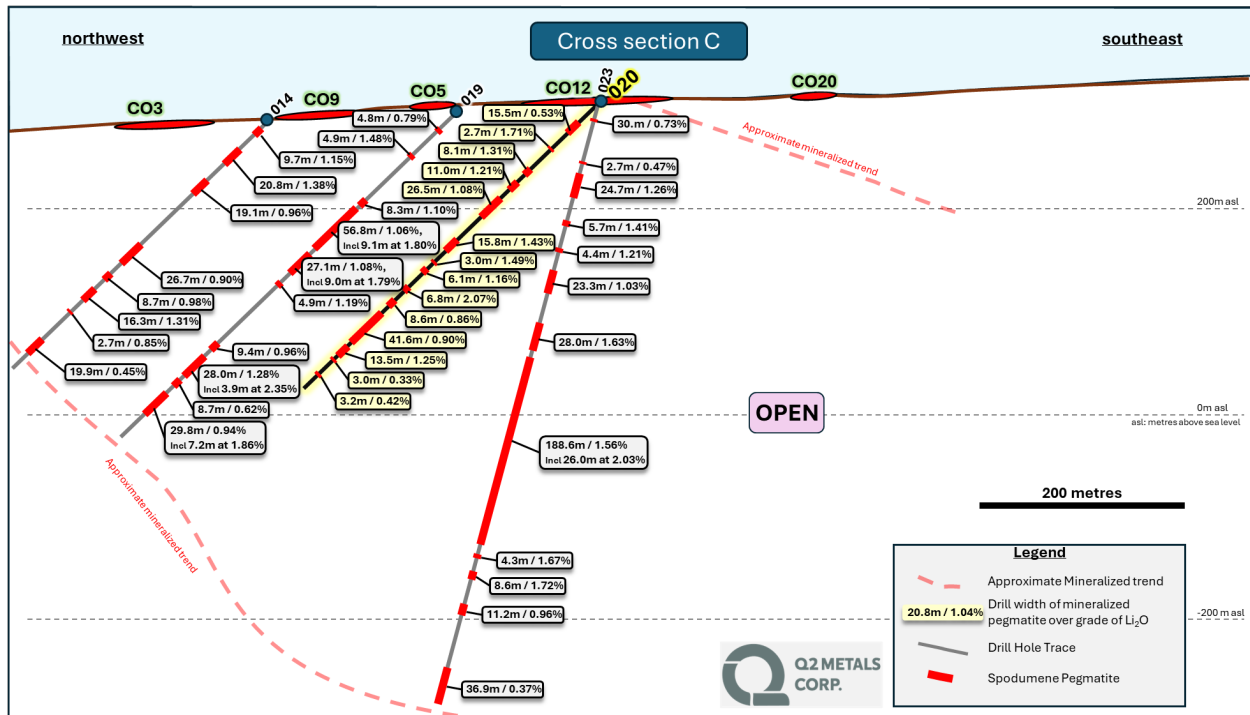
Cross section C

northwest

southeast

CO3

014

CO9

CO5

019

CO12

023

020

CO20

4.8m / 0.79%

15.5m / 0.53%

30.m / 0.73%

Approximate mineralized trend

4.9m / 1.48%

2.7m / 1.71%

9.7m / 1.15%

8.1m / 1.31%

11.0m / 1.21%

2.7m / 0.47%

20.8m / 1.38%

26.5m / 1.08%

24.7m / 1.26%

19.1m / 0.96%

8.3m / 1.10%

200m asl

56.8m / 1.06%, Incl 9.1m at 1.80%

5.7m / 1.41%

15.8m / 1.43%

4.4m / 1.21%

3.0m / 1.49%

27.1m / 1.08%, Incl 9.0m at 1.79%

6.1m / 1.16%

26.7m / 0.90%

23.3m / 1.03%

6.8m / 2.07%

8.7m / 0.98%

4.9m / 1.19%

8.6m / 0.86%

16.3m / 1.31%

41.6m / 0.90%

2.7m / 0.85%

28.0m / 1.63%

9.4m / 0.96%

13.5m / 1.25%

19.9m / 0.45%

28.0m / 1.28% Incl 3.9m at 2.35%

3.0m / 0.33%

3.2m / 0.42%

8.7m / 0.62%

OPEN

0m asl

asl: metres above sea level

29.8m / 0.94% Incl 7.2m at 1.86%

188.6m / 1.56% Incl 26.0m at 2.03%

Approximate mineralized trend

200 metres

4.3m / 1.67%

8.6m / 1.72%

11.2m / 0.96%

-200 m asl

36.9m / 0.37%

Q2 METALS CORP.

Legend

Approximate Mineralized trend

20.8m / 1.04% Drill width of mineralized pegmatite over grade of $Li_2O$

Drill Hole Trace

Spodumene Pegmatite